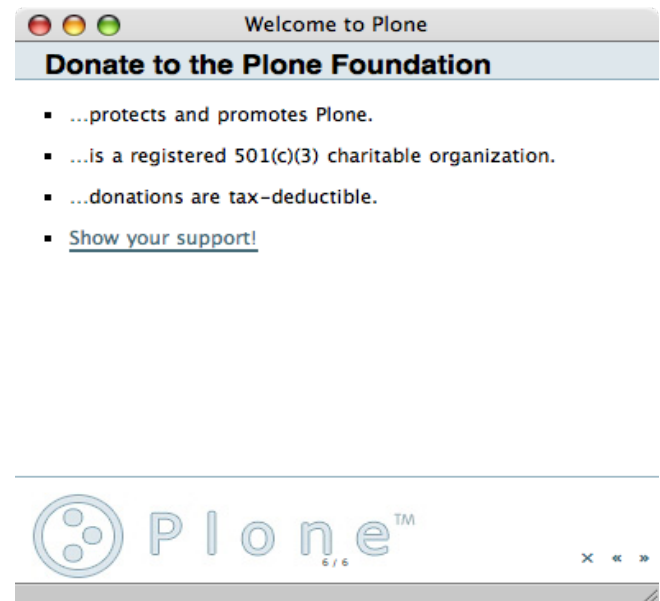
Welcome to Plone

Donate to the Plone Foundation

- …protects and promotes Plone.
- …is a registered 501(c)(3) charitable organization.
- …donations are tax-deductible.
- Show your support!

Plone™

6 / 6

× « »